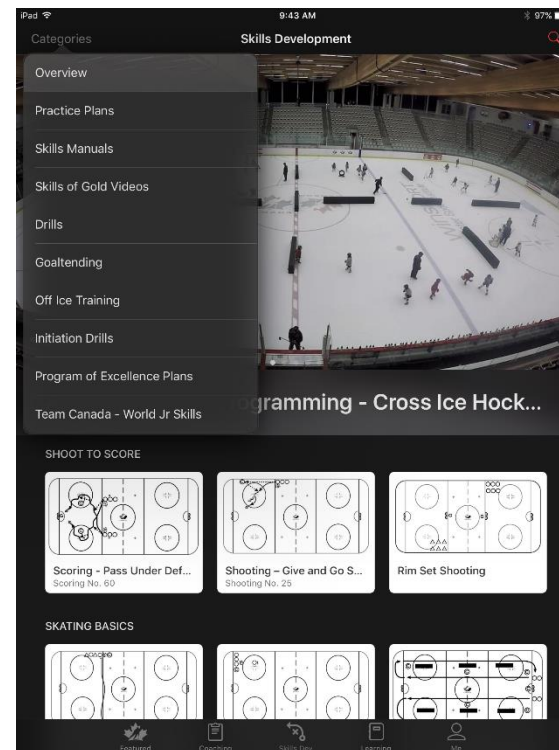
iPad 9:43 AM 97%

Categories

Skills Development

Overview

Practice Plans

Skills Manuals

Skills of Gold Videos

Drills

Goaltending

Off Ice Training

Initiation Drills

Program of Excellence Plans

Team Canada - World Jr Skills

ogramming - Cross Ice Hock...

SHOOT TO SCORE

Scoring - Pass Under Def...
Scoring No. 60

Shooting – Give and Go S...
Shooting No. 25

Rim Set Shooting

SKATING BASICS

Featured

Coaching

Skills Dev

Learning

Me